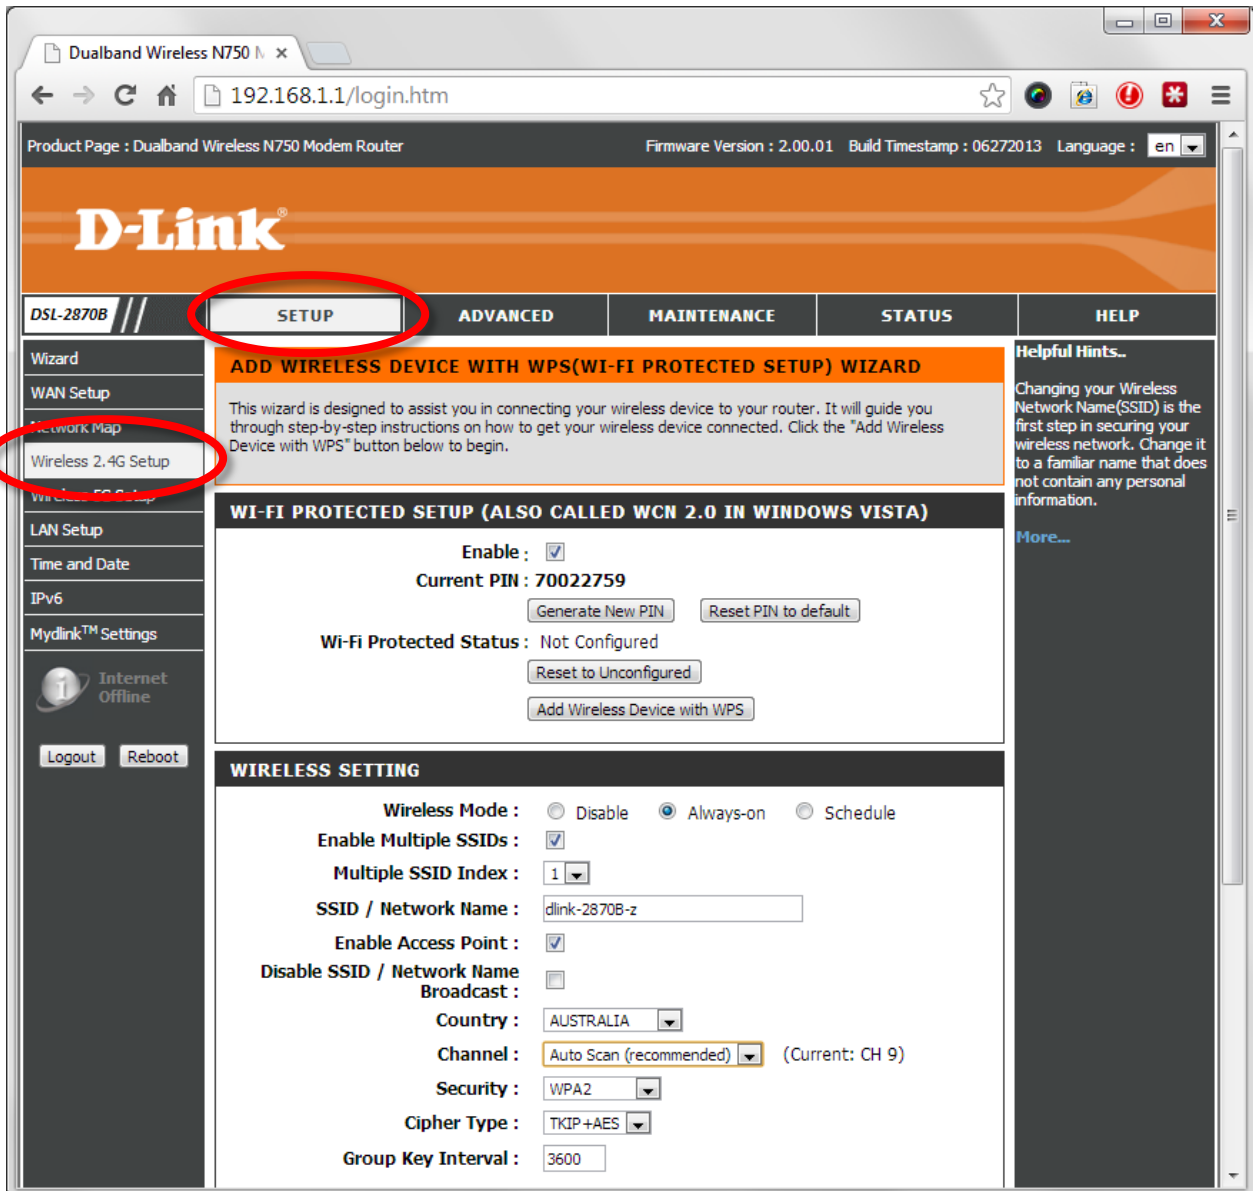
Dualband Wireless N750 M ×

192.168.1.1/login.htm

Product Page : Dualband Wireless N750 Modem Router

Firmware Version : 2.00.01 Build Timestamp : 06272013 Language : en

D-Link

DSL-2870B

SETUP | ADVANCED | MAINTENANCE | STATUS | HELP

Wizard
WAN Setup
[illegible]twork Map
Wireless 2.4G Setup
Wi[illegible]
LAN Setup
Time and Date
IPv6
Mydlink$^{TM}$ Settings

Internet Offline

Logout Reboot

ADD WIRELESS DEVICE WITH WPS(WI-FI PROTECTED SETUP) WIZARD

This wizard is designed to assist you in connecting your wireless device to your router. It will guide you through step-by-step instructions on how to get your wireless device connected. Click the "Add Wireless Device with WPS" button below to begin.

WI-FI PROTECTED SETUP (ALSO CALLED WCN 2.0 IN WINDOWS VISTA)

Enable :
Current PIN : 70022759
Generate New PIN Reset PIN to default
Wi-Fi Protected Status : Not Configured
Reset to Unconfigured
Add Wireless Device with WPS

WIRELESS SETTING

Wireless Mode : Disable Always-on Schedule
Enable Multiple SSIDs :
Multiple SSID Index : 1
SSID / Network Name : dlink-2870B-z
Enable Access Point :
Disable SSID / Network Name Broadcast :
Country : AUSTRALIA
Channel : Auto Scan (recommended) (Current: CH 9)
Security : WPA2
Cipher Type : TKIP+AES
Group Key Interval : 3600

Helpful Hints..

Changing your Wireless Network Name(SSID) is the first step in securing your wireless network. Change it to a familiar name that does not contain any personal information.

More...